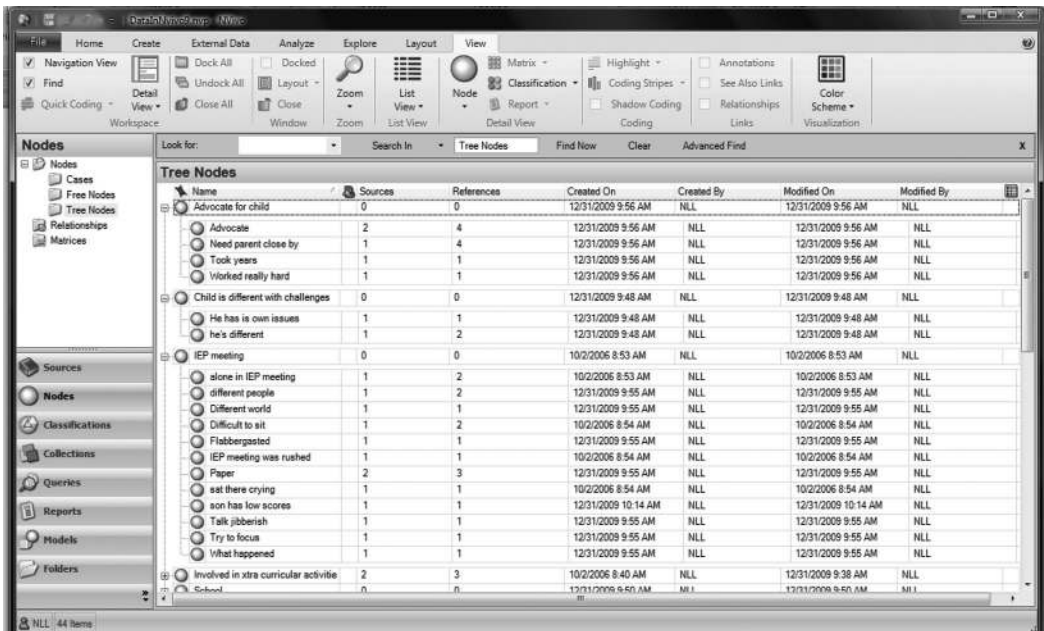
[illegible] - NVivo

File Home Create External Data Analyze Explore Layout View

Navigation View
Find
Quick Coding
Detail View
Workspace

Dock All
Undock All
Close All
Docked
Layout
Close
Window

Zoom
Zoom

List View
List View

Node
Matrix
Classification
Report
Detail View

Highlight
Coding Stripes
Shadow Coding
Coding

Annotations
See Also Links
Relationships
Links

Color Scheme
Visualization

Nodes

Nodes
Cases
Free Nodes
Tree Nodes
Relationships
Matrices

Sources
Nodes
Classifications
Collections
Queries
Reports
Models
Folders

Look for: Search In Tree Nodes Find Now Clear Advanced Find

Tree Nodes

| Name | Sources | References | Created On | Created By | Modified On | Modified By |
|---|---|---|---|---|---|---|
| Advocate for child | 0 | 0 | 12/31/2009 9:56 AM | NLL | 12/31/2009 9:56 AM | NLL |
| Advocate | 2 | 4 | 12/31/2009 9:56 AM | NLL | 12/31/2009 9:56 AM | NLL |
| Need parent close by | 1 | 4 | 12/31/2009 9:56 AM | NLL | 12/31/2009 9:56 AM | NLL |
| Took years | 1 | 1 | 12/31/2009 9:56 AM | NLL | 12/31/2009 9:56 AM | NLL |
| Worked really hard | 1 | 1 | 12/31/2009 9:56 AM | NLL | 12/31/2009 9:56 AM | NLL |
| Child is different with challenges | 0 | 0 | 12/31/2009 9:48 AM | NLL | 12/31/2009 9:48 AM | NLL |
| He has is own issues | 1 | 1 | 12/31/2009 9:48 AM | NLL | 12/31/2009 9:48 AM | NLL |
| he's different | 1 | 2 | 12/31/2009 9:48 AM | NLL | 12/31/2009 9:48 AM | NLL |
| IEP meeting | 0 | 0 | 10/2/2006 8:53 AM | NLL | 10/2/2006 8:53 AM | NLL |
| alone in IEP meeting | 1 | 2 | 10/2/2006 8:53 AM | NLL | 10/2/2006 8:53 AM | NLL |
| different people | 1 | 2 | 12/31/2009 9:55 AM | NLL | 12/31/2009 9:55 AM | NLL |
| Different world | 1 | 1 | 12/31/2009 9:55 AM | NLL | 12/31/2009 9:55 AM | NLL |
| Difficult to sit | 1 | 2 | 10/2/2006 8:54 AM | NLL | 10/2/2006 8:54 AM | NLL |
| Flabbergasted | 1 | 1 | 12/31/2009 9:55 AM | NLL | 12/31/2009 9:55 AM | NLL |
| IEP meeting was rushed | 1 | 1 | 10/2/2006 8:54 AM | NLL | 10/2/2006 8:54 AM | NLL |
| Paper | 2 | 3 | 12/31/2009 9:55 AM | NLL | 12/31/2009 9:55 AM | NLL |
| sat there crying | 1 | 1 | 10/2/2006 8:54 AM | NLL | 10/2/2006 8:54 AM | NLL |
| son has low scores | 1 | 1 | 12/31/2009 10:14 AM | NLL | 12/31/2009 10:14 AM | NLL |
| Talk jibberish | 1 | 1 | 12/31/2009 9:55 AM | NLL | 12/31/2009 9:55 AM | NLL |
| Try to focus | 1 | 1 | 12/31/2009 9:55 AM | NLL | 12/31/2009 9:55 AM | NLL |
| What happened | 1 | 1 | 12/31/2009 9:55 AM | NLL | 12/31/2009 9:55 AM | NLL |
| Involved in xtra curricular activitie | 2 | 3 | 10/2/2006 8:40 AM | NLL | 12/31/2009 9:38 AM | NLL |
| School | 0 | 0 | 12/31/2009 9:50 AM | NLL | 12/31/2009 9:50 AM | NLL |

NLL 44 Items